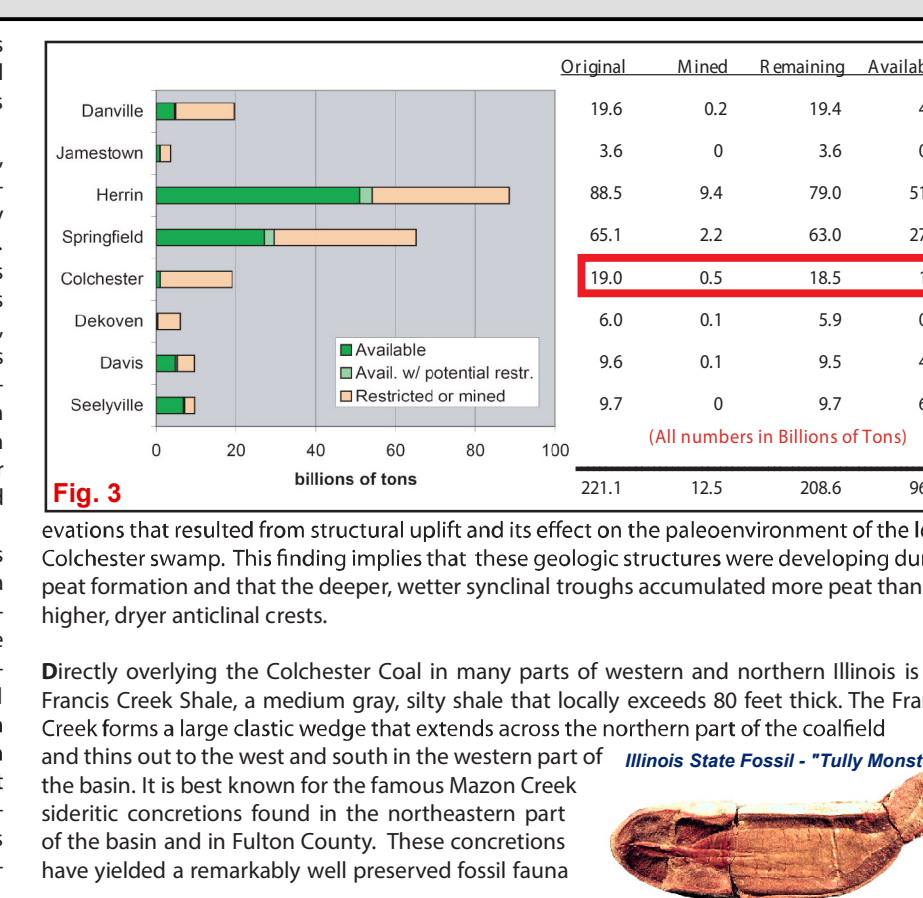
Danville
Jamestown
Herrin
Springfield
Colchester
Dekoven
Davis
Seelyville

0 20 40 60 80 100
billions of tons

Available
Avail. w/ potential restr.
Restricted or mined

Fig. 3

| Original | Mined | Remaining | Availab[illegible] |
|---|---|---|---|
| 19.6 | 0.2 | 19.4 | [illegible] |
| 3.6 | 0 | 3.6 | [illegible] |
| 88.5 | 9.4 | 79.0 | 5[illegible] |
| 65.1 | 2.2 | 63.0 | 2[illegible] |
| 19.0 | 0.5 | 18.5 | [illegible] |
| 6.0 | 0.1 | 5.9 | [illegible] |
| 9.6 | 0.1 | 9.5 | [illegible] |
| 9.7 | 0 | 9.7 | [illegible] |
| 221.1 | 12.5 | 208.6 | 9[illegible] |

(All numbers in Billions of Tons)

evations that resulted from structural uplift and its effect on the paleoenvironment of the l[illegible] Colchester swamp. This finding implies that these geologic structures were developing du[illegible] peat formation and that the deeper, wetter synclinal troughs accumulated more peat than higher, dryer anticlinal crests.

Directly overlying the Colchester Coal in many parts of western and northern Illinois is Francis Creek Shale, a medium gray, silty shale that locally exceeds 80 feet thick. The Fra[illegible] Creek forms a large clastic wedge that extends across the northern part of the coalfield and thins out to the west and south in the western part of the basin. It is best known for the famous Mazon Creek sideritic concretions found in the northeastern part of the basin and in Fulton County. These concretions have yielded a remarkably well preserved fossil fauna

Illinois State Fossil - "Tully Monst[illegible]